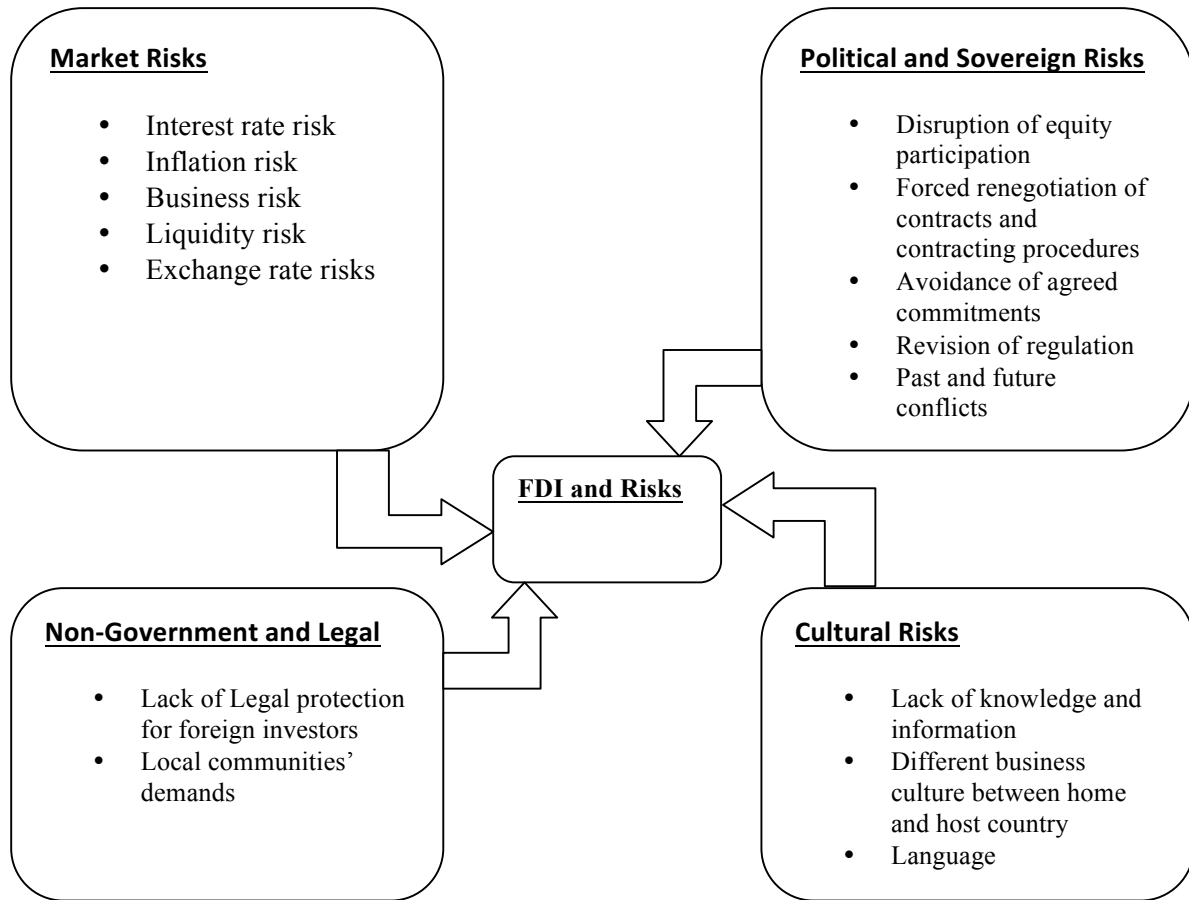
**Market Risks**

- Interest rate risk
- Inflation risk
- Business risk
- Liquidity risk
- Exchange rate risks

**Political and Sovereign Risks**

- Disruption of equity participation
- Forced renegotiation of contracts and contracting procedures
- Avoidance of agreed commitments
- Revision of regulation
- Past and future conflicts

**FDI and Risks**

**Non-Government and Legal**

- Lack of Legal protection for foreign investors
- Local communities' demands

**Cultural Risks**

- Lack of knowledge and information
- Different business culture between home and host country
- Language